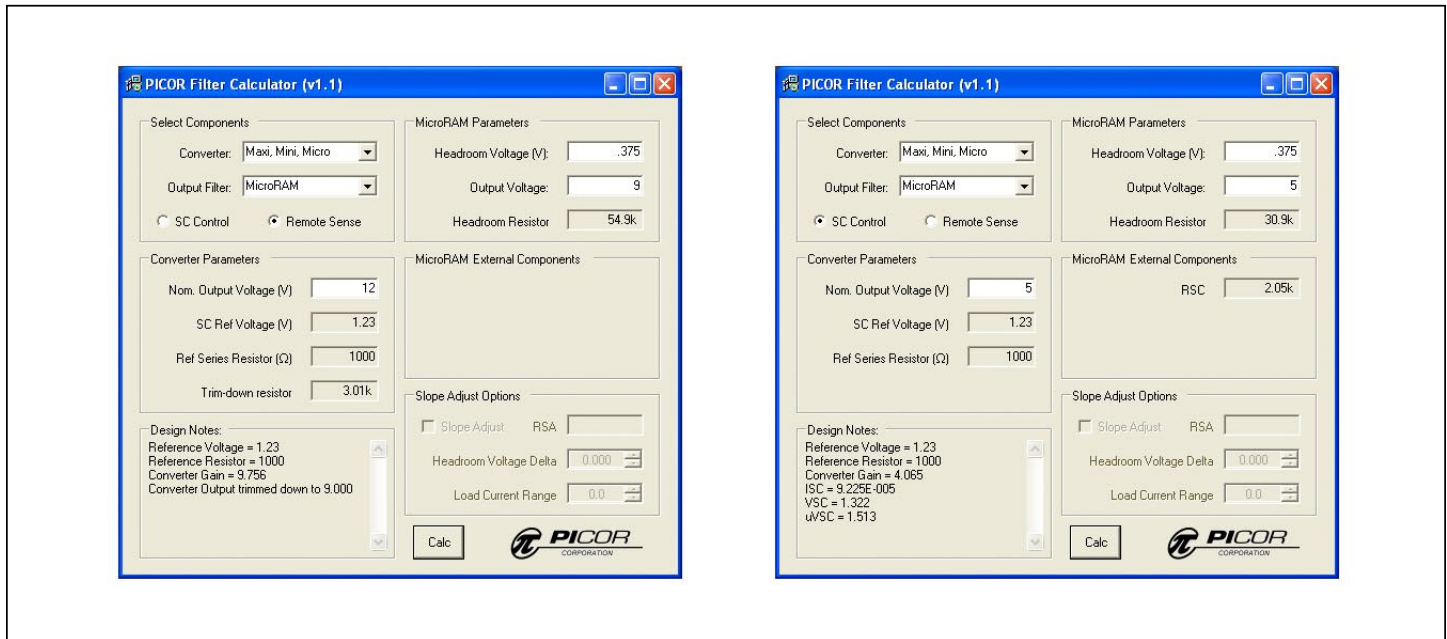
PICOR Filter Calculator (v1.1)

Select Components

Converter: Maxi, Mini, Micro

Output Filter: MicroRAM

SC Control

Remote Sense

MicroRAM Parameters

Headroom Voltage (V): .375

Output Voltage: 9

Headroom Resistor 54.9k

Converter Parameters

Nom. Output Voltage (V) 12

SC Ref Voltage (V) 1.23

Ref Series Resistor (Ω) 1000

Trim-down resistor 3.01k

MicroRAM External Components

Slope Adjust Options

Slope Adjust RSA

Headroom Voltage Delta 0.000

Load Current Range 0.0

Design Notes:
Reference Voltage = 1.23
Reference Resistor = 1000
Converter Gain = 9.756
Converter Output trimmed down to 9.000

Calc

PICOR CORPORATION

PICOR Filter Calculator (v1.1)

Select Components

Converter: Maxi, Mini, Micro

Output Filter: MicroRAM

SC Control

Remote Sense

MicroRAM Parameters

Headroom Voltage (V): .375

Output Voltage: 5

Headroom Resistor 30.9k

Converter Parameters

Nom. Output Voltage (V) 5

SC Ref Voltage (V) 1.23

Ref Series Resistor (Ω) 1000

MicroRAM External Components

RSC 2.05k

Slope Adjust Options

Slope Adjust RSA

Headroom Voltage Delta 0.000

Load Current Range 0.0

Design Notes:
Reference Voltage = 1.23
Reference Resistor = 1000
Converter Gain = 4.065
ISC = 9.225E-005
VSC = 1.322
uVSC = 1.513

Calc

PICOR CORPORATION